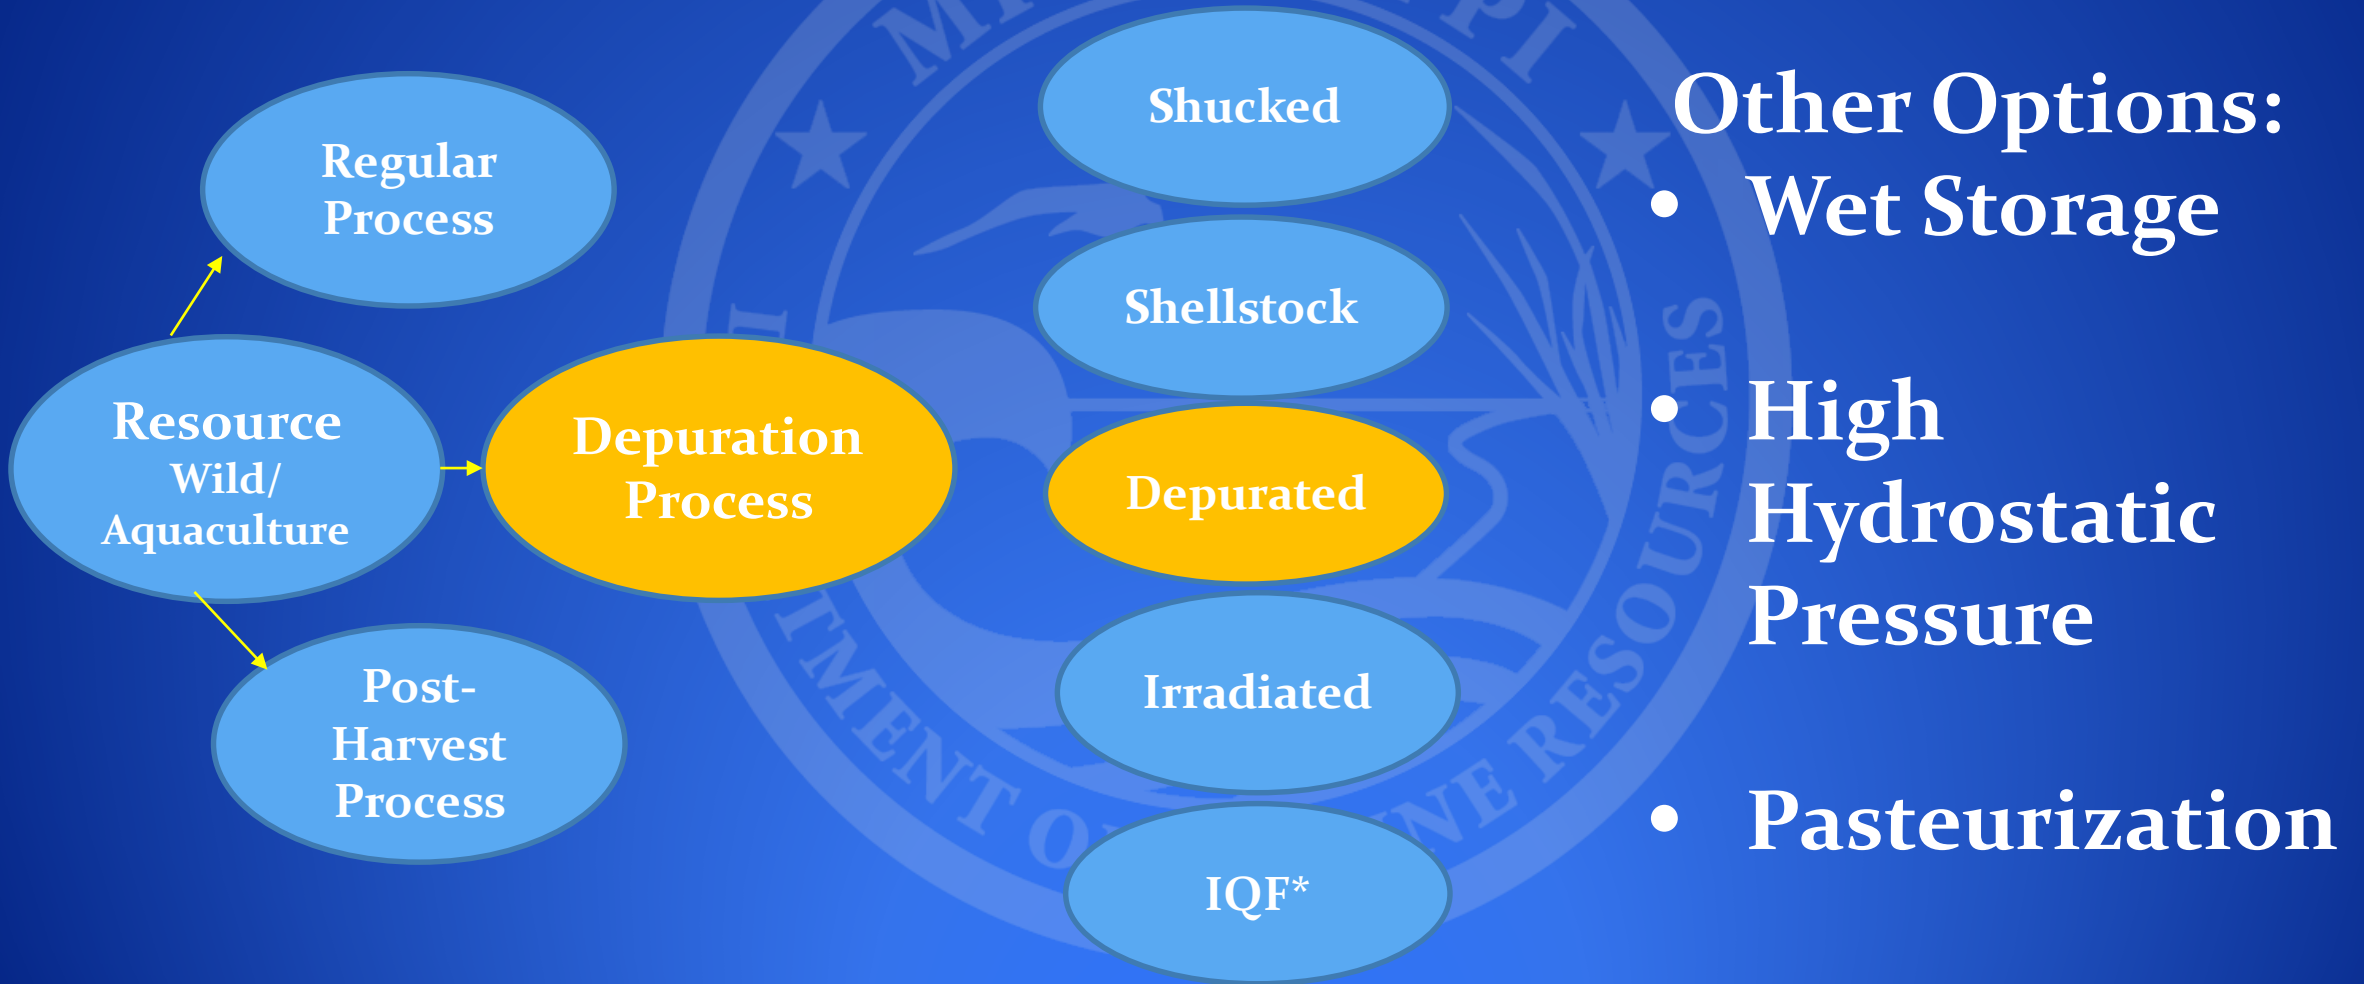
Regular Process

Resource
Wild/
Aquaculture

Post-Harvest Process

Depuration Process

Shucked

Shellstock

Depurated

Irradiated

IQF*

Other Options:
- Wet Storage
- High Hydrostatic Pressure
- Pasteurization